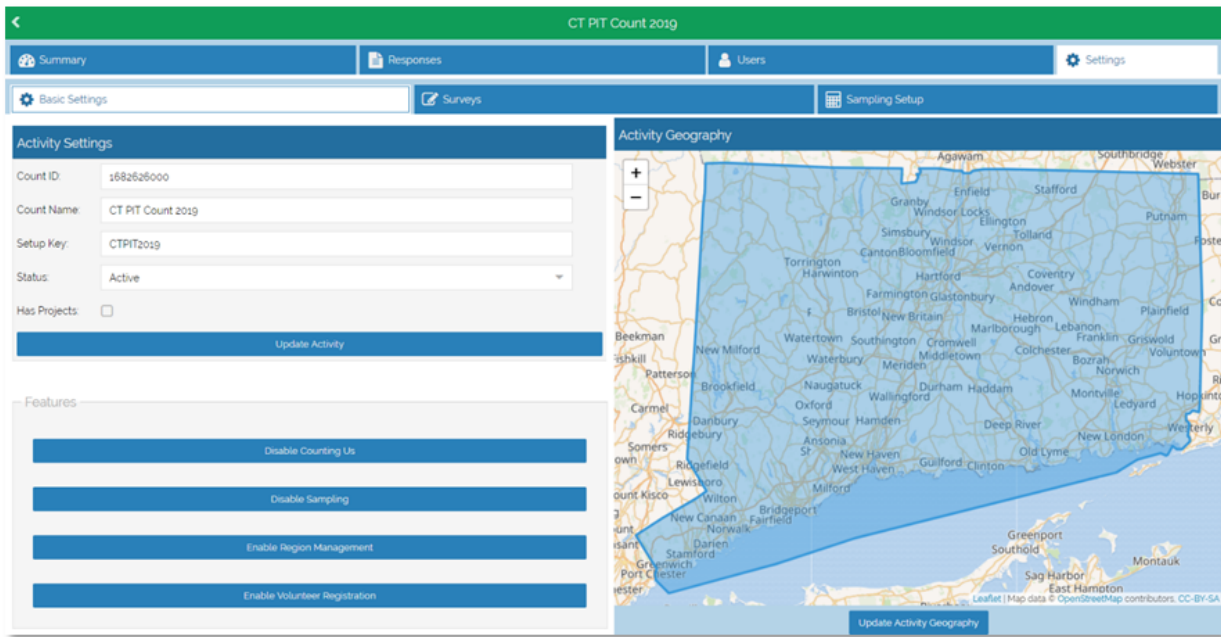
CT PIT Count 2019

Summary
Responses
Users
Settings

Basic Settings
Surveys
Sampling Setup

Activity Settings

Count ID: 1682626000
Count Name: CT PIT Count 2019
Setup Key: CTPIT2019
Status: Active
Has Projects:

Update Activity

Features

Disable Counting Us
Disable Sampling
Enable Region Management
Enable Volunteer Registration

Activity Geography

+
−

Agawam
Southbridge
Webster
Enfield
Stafford
Granby
Windsor Locks
Ellington
Putnam
Simsbury
Windsor
Tolland
Canton
Bloomfield
Vernon
Torrington
Harwinton
Hartford
Coventry
Farmington
Glastonbury
Andover
Windham
Bristol
New Britain
Hebron
Plainfield
Marlborough
Lebanon
Beekman
Watertown
Southington
Cromwell
Franklin
Griswold
New Milford
Waterbury
Middletown
Colchester
Bozrah
Voluntown
Patterson
Meriden
Norwich
Brookfield
Naugatuck
Durham
Haddam
Montville
Oxford
Wallingford
Ledyard
Carmel
Danbury
Seymour
Hamden
Deep River
Ridgebury
Ansonia
New London
Somers
New Haven
Old Lyme
Westerly
Ridgefield
West Haven
Guilford
Clinton
Lewisboro
Milford
Wilton
Bridgeport
New Canaan
Fairfield
Norwalk
Darien
Stamford
Greenwich
Port Chester
Greenport
Southold
Montauk
Sag Harbor
East Hampton

Leaflet | Map data © OpenStreetMap contributors, CC-BY-SA

Update Activity Geography